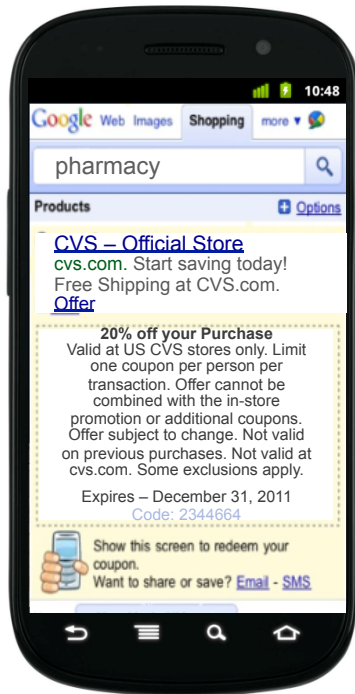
10:48

Google Web Images Shopping more ▾

pharmacy

Products

Options

CVS – Official Store
cvs.com. Start saving today! Free Shipping at CVS.com.
Offer

20% off your Purchase
Valid at US CVS stores only. Limit one coupon per person per transaction. Offer cannot be combined with the in-store promotion or additional coupons. Offer subject to change. Not valid on previous purchases. Not valid at cvs.com. Some exclusions apply.

Expires – December 31, 2011
Code: 2344664

Show this screen to redeem your coupon.
Want to share or save? Email - SMS